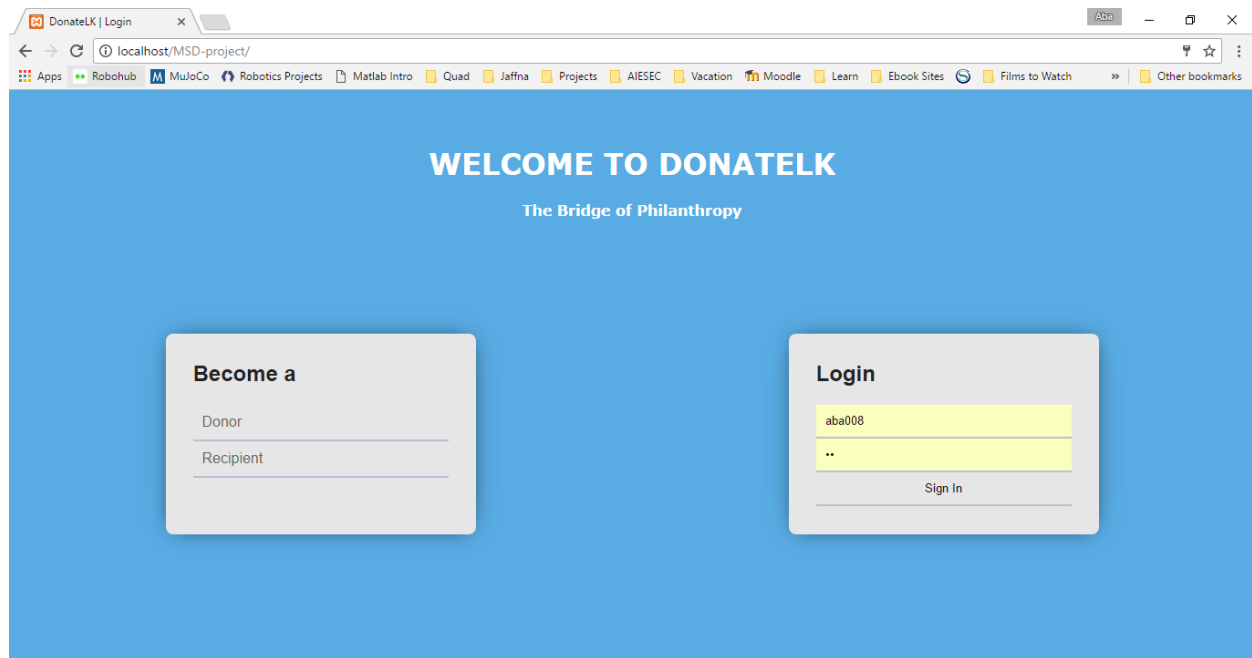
DonateLK | Login ×

Aba

localhost/MSD-project/

Apps Robohub MuJoCo Robotics Projects Matlab Intro Quad Jaffna Projects AIESEC Vacation Moodle Learn Ebook Sites Films to Watch » Other bookmarks

WELCOME TO DONATELK

The Bridge of Philanthropy

Become a

Donor

Recipient

Login

aba008

••

Sign In